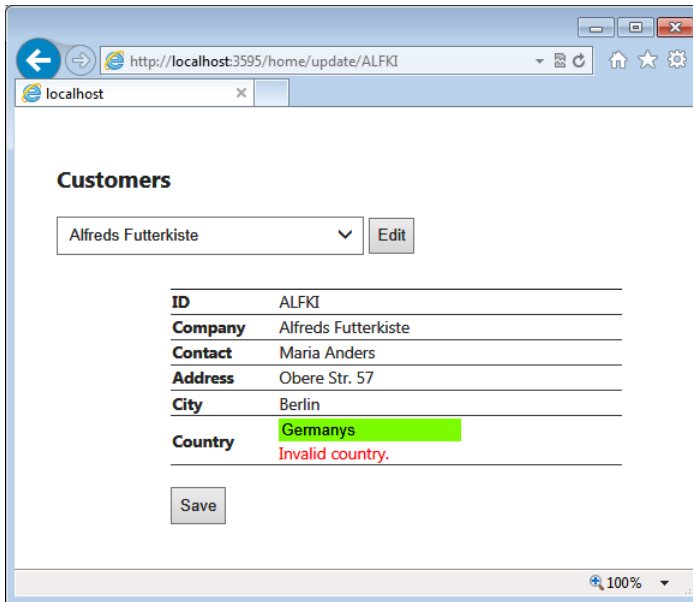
http://localhost:3595/home/update/ALFKI

localhost

Customers

Alfreds Futterkiste

Edit

| ID | ALFKI |
|---|---|
| Company | Alfreds Futterkiste |
| Contact | Maria Anders |
| Address | Obere Str. 57 |
| City | Berlin |
| Country | Germanys<br>Invalid country. |

Save

100%